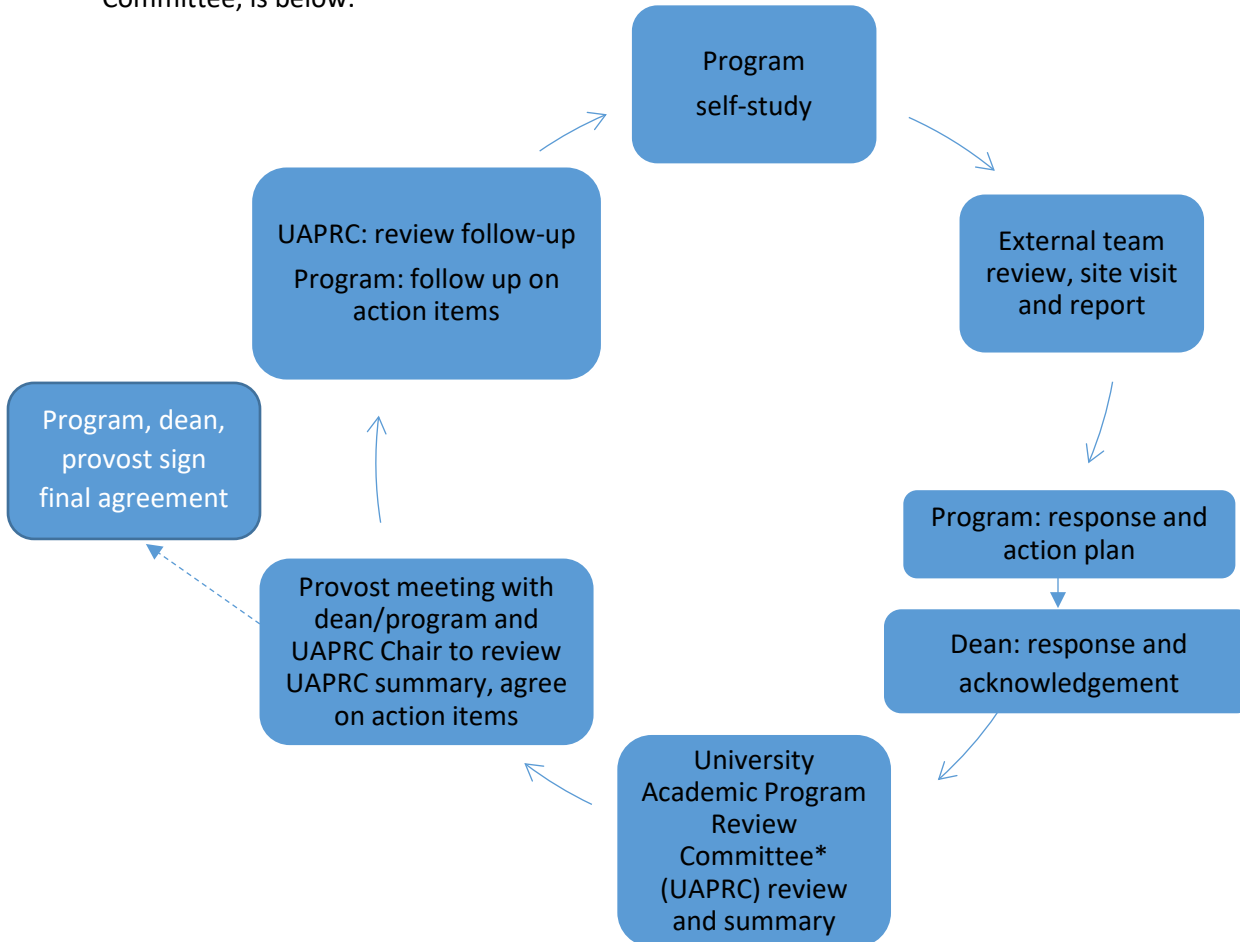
Committee, is below.

Program self-study

External team review, site visit and report

Program: response and action plan

Dean: response and acknowledgement

University Academic Program Review Committee* (UAPRC) review and summary

Provost meeting with dean/program and UAPRC Chair to review UAPRC summary, agree on action items

UAPRC: review follow-up
Program: follow up on action items

Program, dean, provost sign final agreement